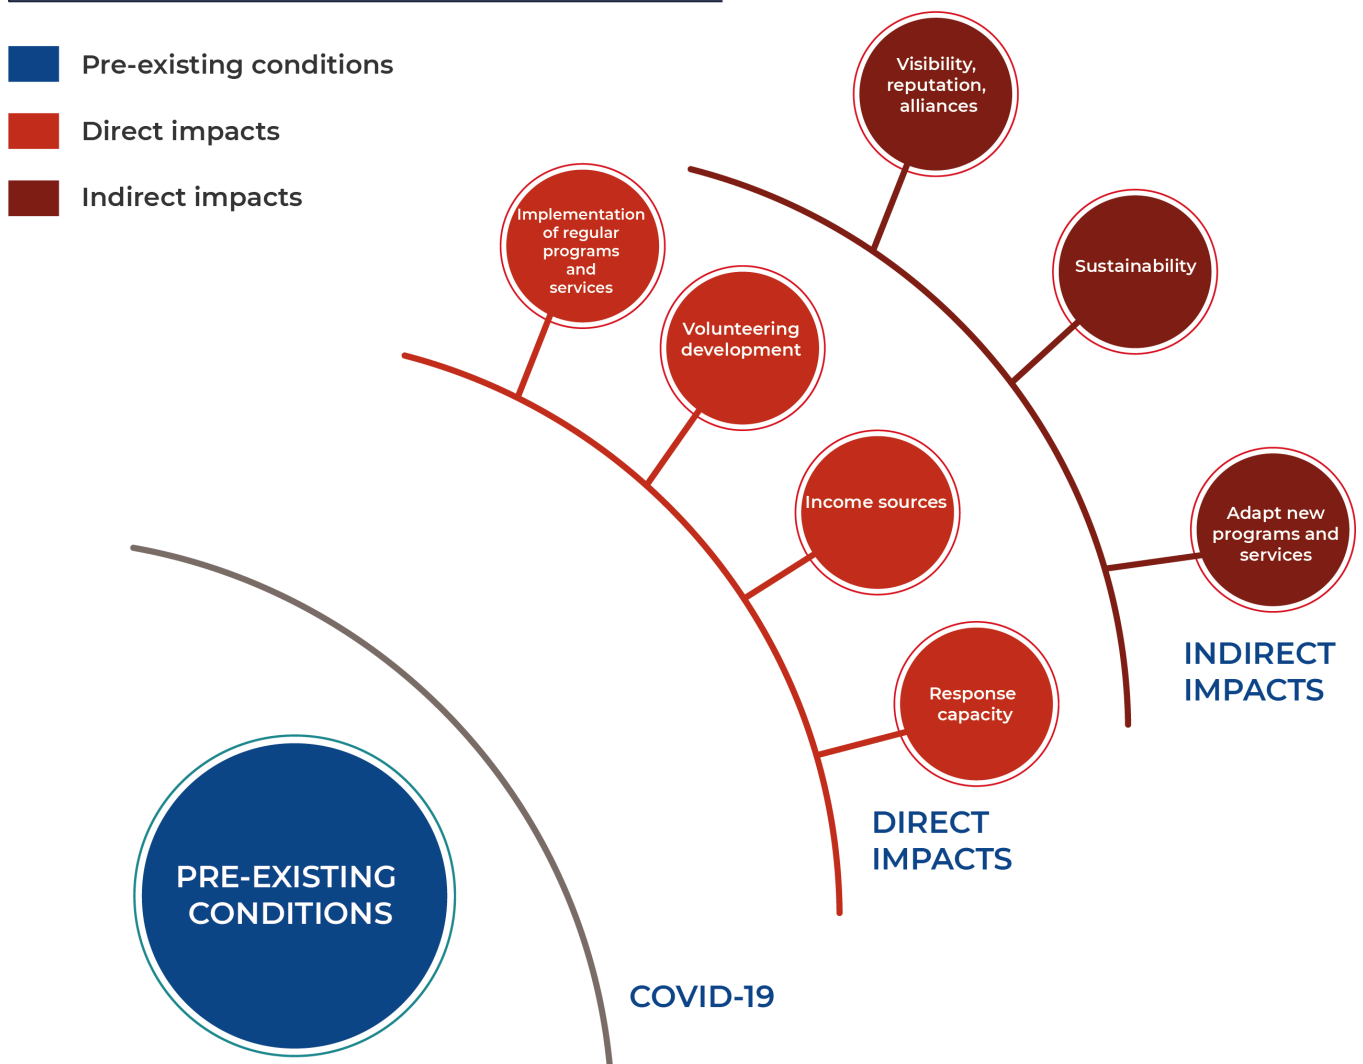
Pre-existing conditions

Direct impacts

Indirect impacts

Visibility, reputation, alliances

Implementation of regular programs and services

Sustainability

Volunteering development

Income sources

Adapt new programs and services

INDIRECT IMPACTS

Response capacity

DIRECT IMPACTS

PRE-EXISTING CONDITIONS

COVID-19